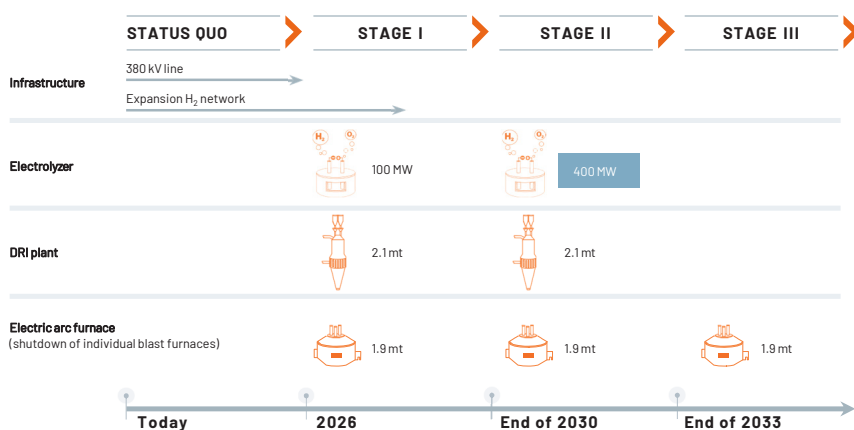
STATUS QUO

STAGE I

STAGE II

STAGE III

Infrastructure

380 kV line

Expansion $H_2$ network

Electrolyzer

$H_2$ $O_2$

100 MW

$H_2$ $O_2$

400 MW

DRI plant

2.1 mt

2.1 mt

Electric arc furnace
(shutdown of individual blast furnaces)

1.9 mt

1.9 mt

1.9 mt

Today

2026

End of 2030

End of 2033